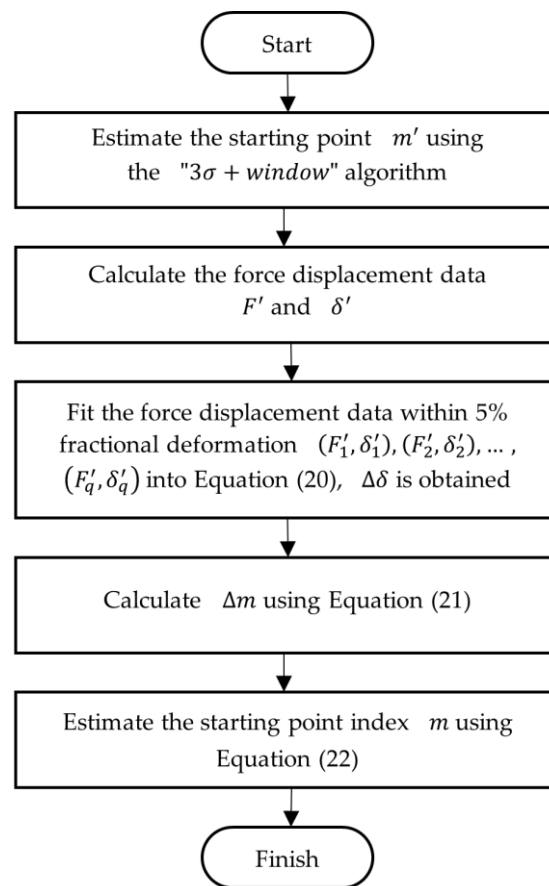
Start

Estimate the starting point $m'$ using the "$3\sigma + window$" algorithm

Calculate the force displacement data $F'$ and $\delta'$

Fit the force displacement data within 5% fractional deformation $(F_1', \delta_1'), (F_2', \delta_2'), \ldots, (F_q', \delta_q')$ into Equation (20), $\Delta\delta$ is obtained

Calculate $\Delta m$ using Equation (21)

Estimate the starting point index $m$ using Equation (22)

Finish